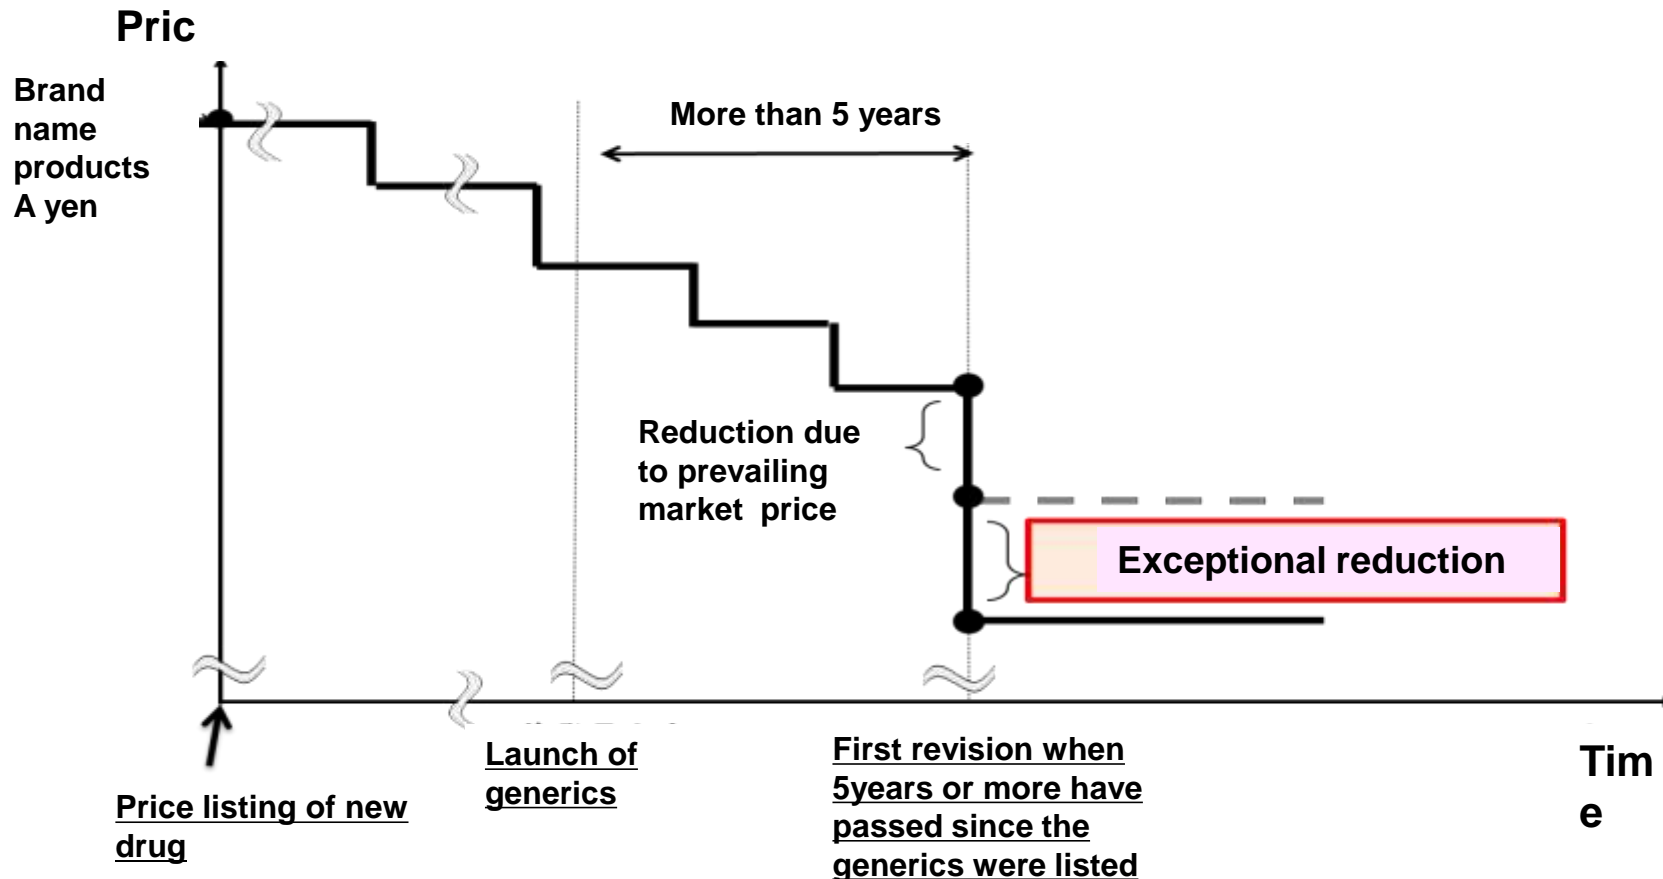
Pric

Brand name products A yen

More than 5 years

Reduction due to prevailing market price

Exceptional reduction

Price listing of new drug

Launch of generics

First revision when 5years or more have passed since the generics were listed

Tim e